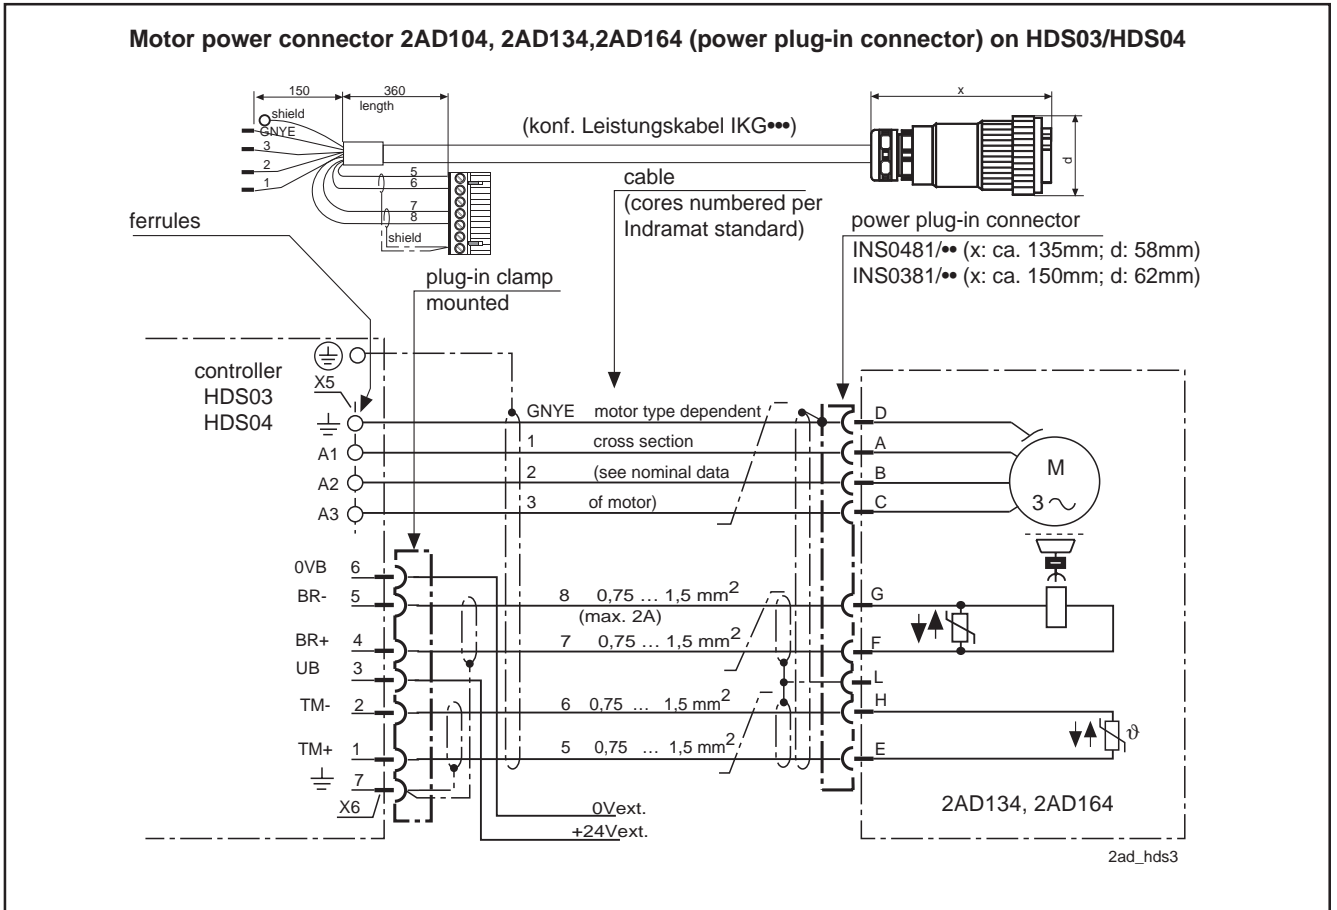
Motor power connector 2AD104, 2AD134,2AD164 (power plug-in connector) on HDS03/HDS04

150
360
length
shield
GNYE
3
2
1
5
6
7
8
shield
(konf. Leistungskabel IKG•••)
x
d

ferrules
plug-in clamp
mounted
cable
(cores numbered per Indramat standard)
power plug-in connector
INS0481/•• (x: ca. 135mm; d: 58mm)
INS0381/•• (x: ca. 150mm; d: 62mm)

controller
HDS03
HDS04
X5
A1
A2
A3
GNYE motor type dependent
1 cross section
2 (see nominal data
3 of motor)
D
A
B
C
M
$3\sim$

0VB 6
BR- 5
BR+ 4
UB 3
TM- 2
TM+ 1
7
X6
8 0,75 … 1,5 $mm^2$
(max. 2A)
7 0,75 … 1,5 $mm^2$
6 0,75 … 1,5 $mm^2$
5 0,75 … 1,5 $mm^2$
G
F
L
H
E
$\vartheta$
0Vext.
+24Vext.
2AD134, 2AD164
2ad_hds3